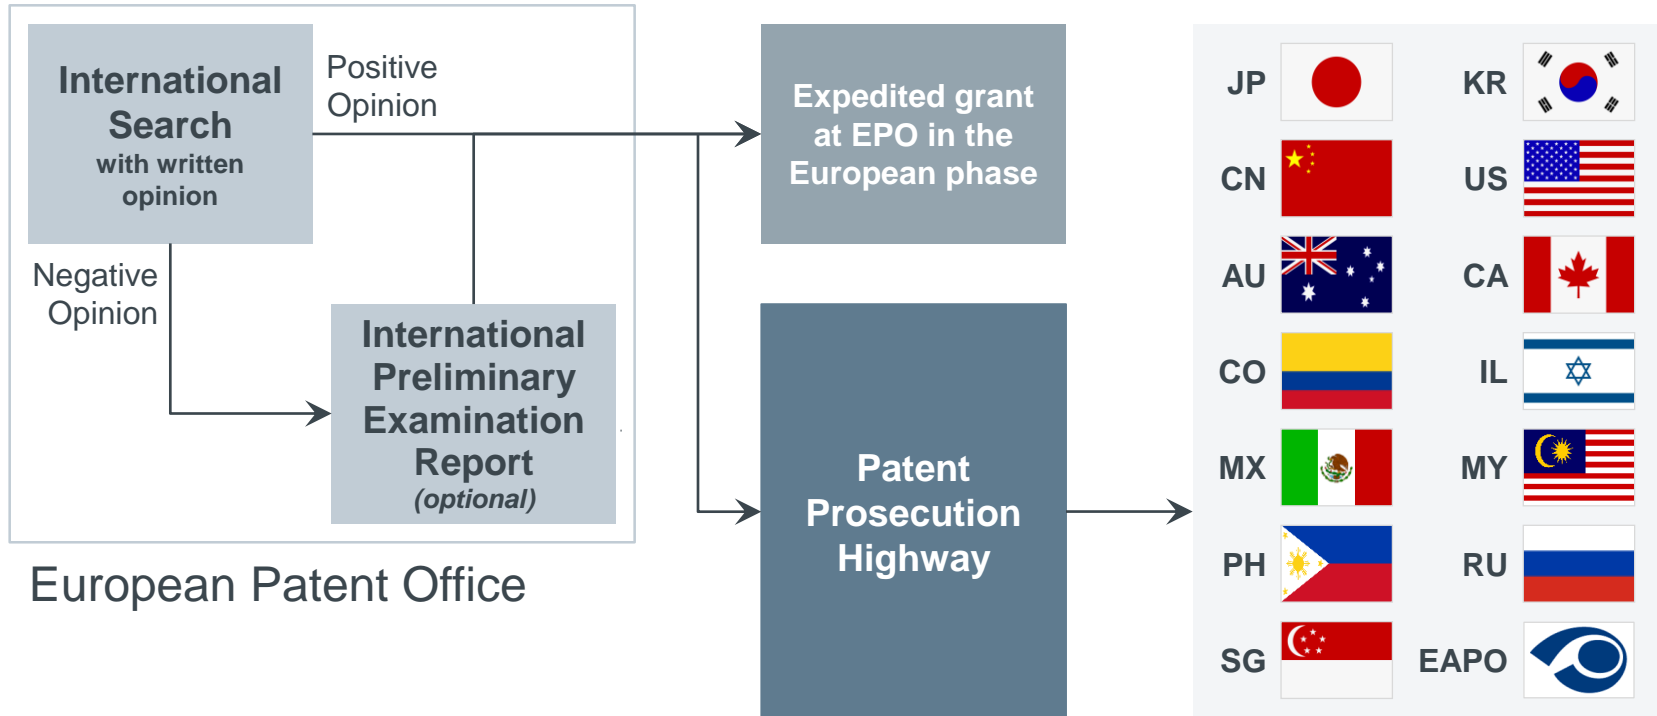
International Search with written opinion

Positive Opinion

Negative Opinion

International Preliminary Examination Report (optional)

European Patent Office

Expedited grant at EPO in the European phase

Patent Prosecution Highway

JP

KR

CN

US

AU

CA

CO

IL

MX

MY

PH

RU

SG

EAPO